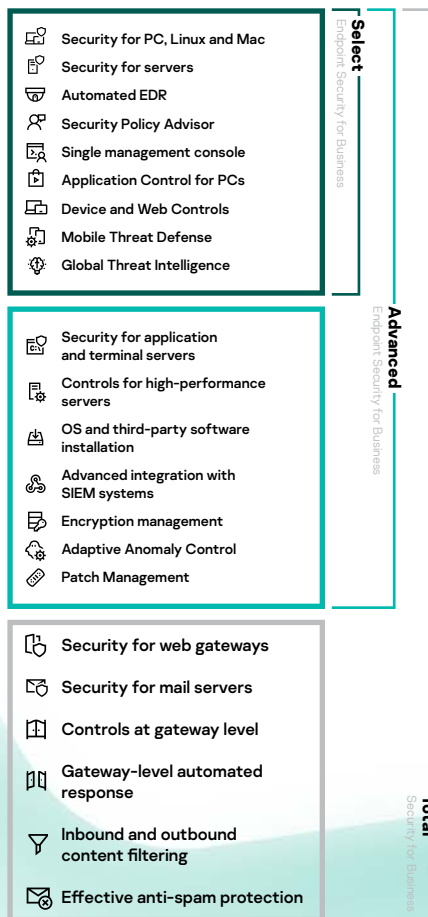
Security for PC, Linux and Mac
Security for servers
Automated EDR
Security Policy Advisor
Single management console
Application Control for PCs
Device and Web Controls
Mobile Threat Defense
Global Threat Intelligence

Select
Endpoint Security for Business

Security for application and terminal servers
Controls for high-performance servers
OS and third-party software installation
Advanced integration with SIEM systems
Encryption management
Adaptive Anomaly Control
Patch Management

Advanced
Endpoint Security for Business

Security for web gateways
Security for mail servers
Controls at gateway level
Gateway-level automated response
Inbound and outbound content filtering
Effective anti-spam protection

Total
Security for Business